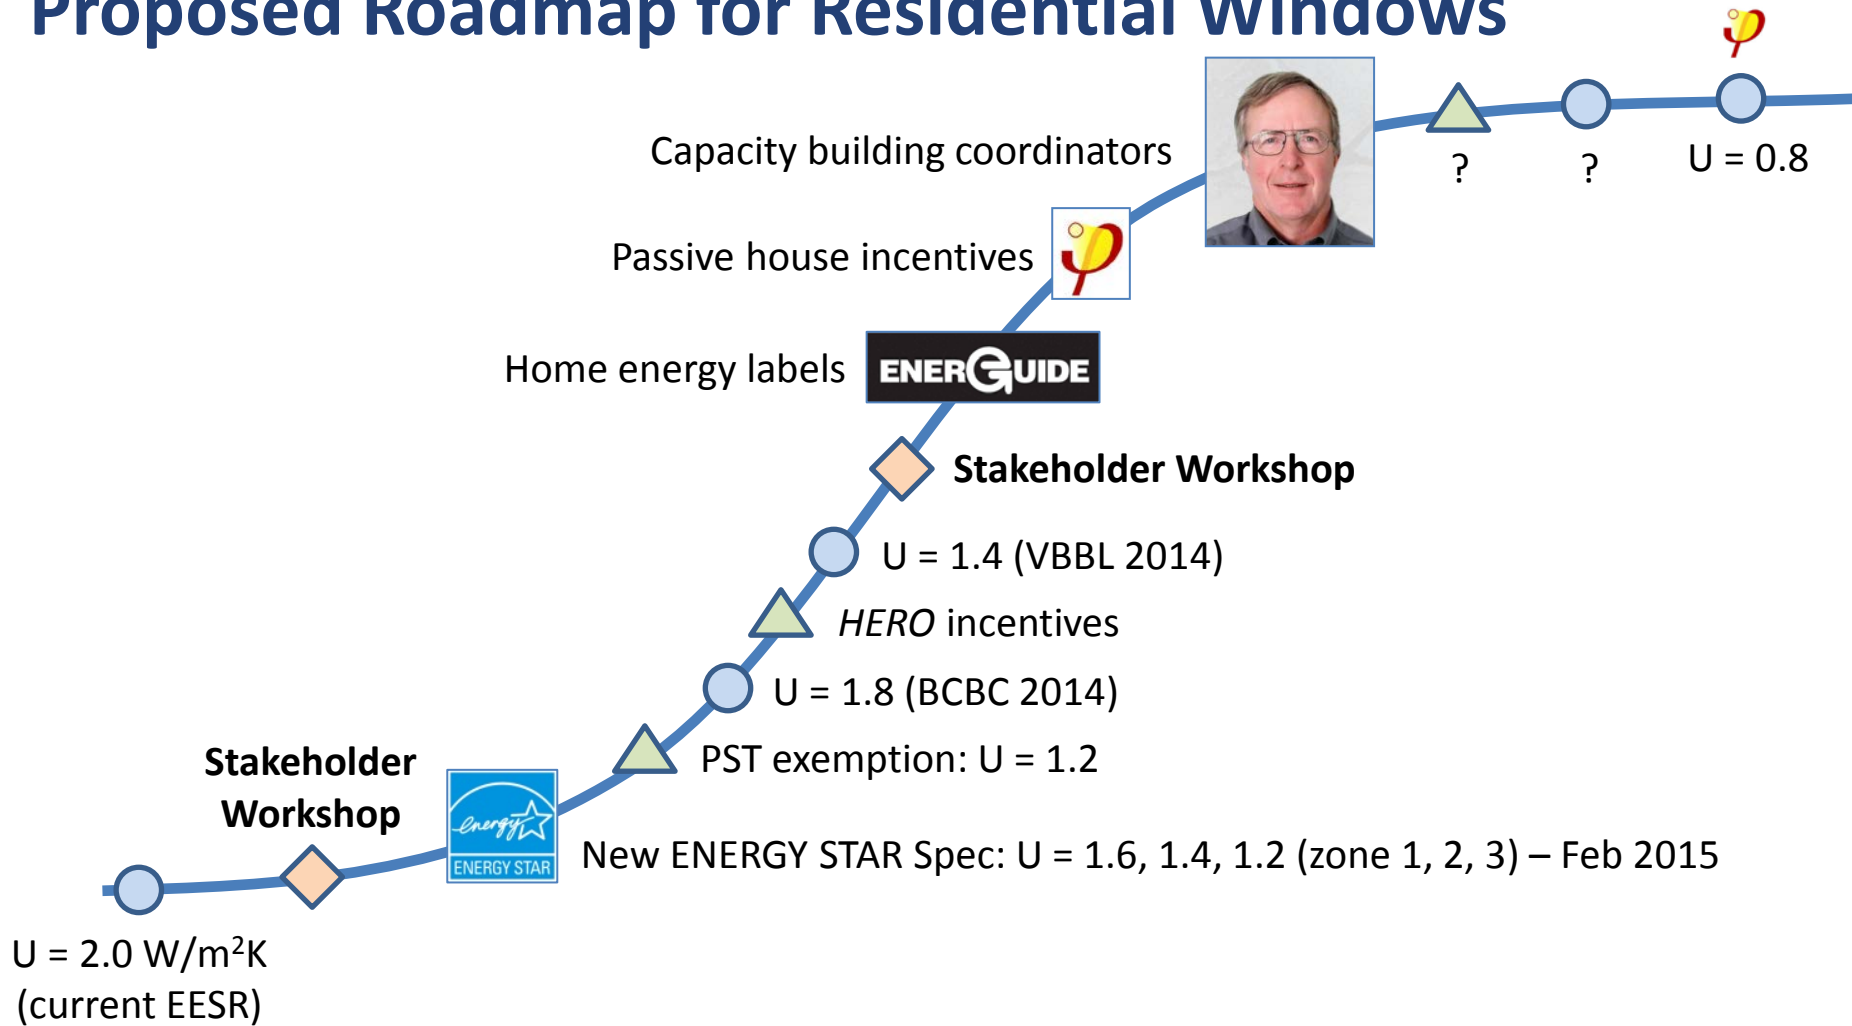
Proposed Roadmap for Residential Windows

Capacity building coordinators

?

?

U = 0.8

Passive house incentives

Home energy labels

ENERGUIDE

Stakeholder Workshop

U = 1.4 (VBBL 2014)

*HERO* incentives

U = 1.8 (BCBC 2014)

PST exemption: U = 1.2

Stakeholder Workshop

energy

ENERGY STAR

New ENERGY STAR Spec: U = 1.6, 1.4, 1.2 (zone 1, 2, 3) – Feb 2015

U = 2.0 W/m$^2$K (current EESR)